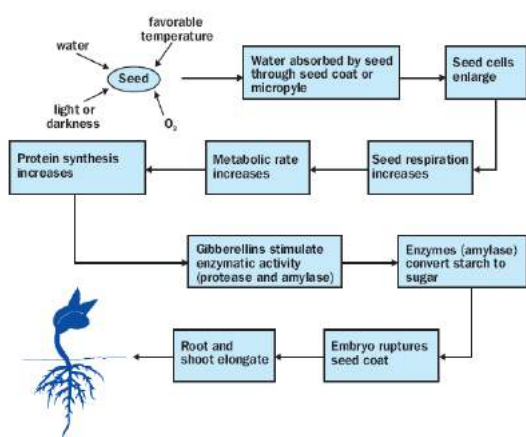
water

favorable temperature

Seed

light or darkness

$O_2$

Water absorbed by seed through seed coat or micropyle

Seed cells enlarge

Seed respiration increases

Metabolic rate increases

Protein synthesis increases

Gibberellins stimulate enzymatic activity (protease and amylase)

Enzymes (amylase) convert starch to sugar

Embryo ruptures seed coat

Root and shoot elongate